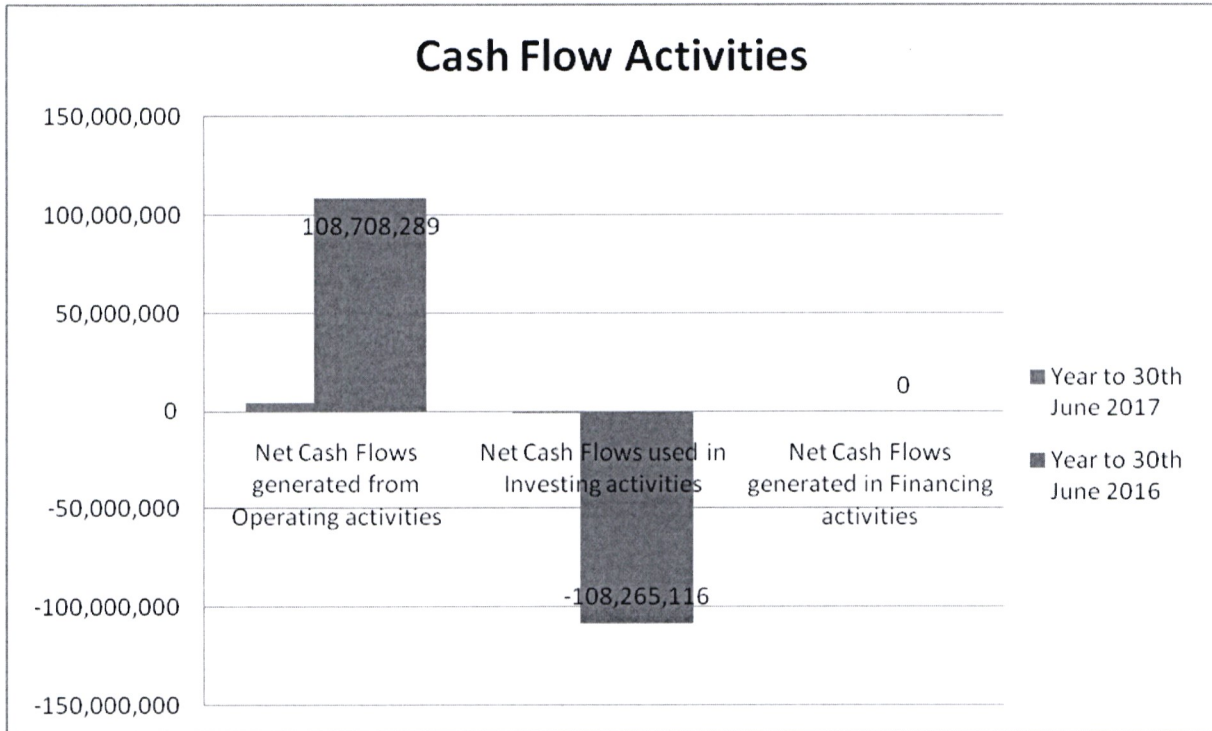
Cash Flow Activities

150,000,000
100,000,000
50,000,000
0
-50,000,000
-100,000,000
-150,000,000

108,708,289
-108,265,116
0

Net Cash Flows generated from Operating activities
Net Cash Flows used in Investing activities
Net Cash Flows generated in Financing activities

Year to 30th June 2017
Year to 30th June 2016